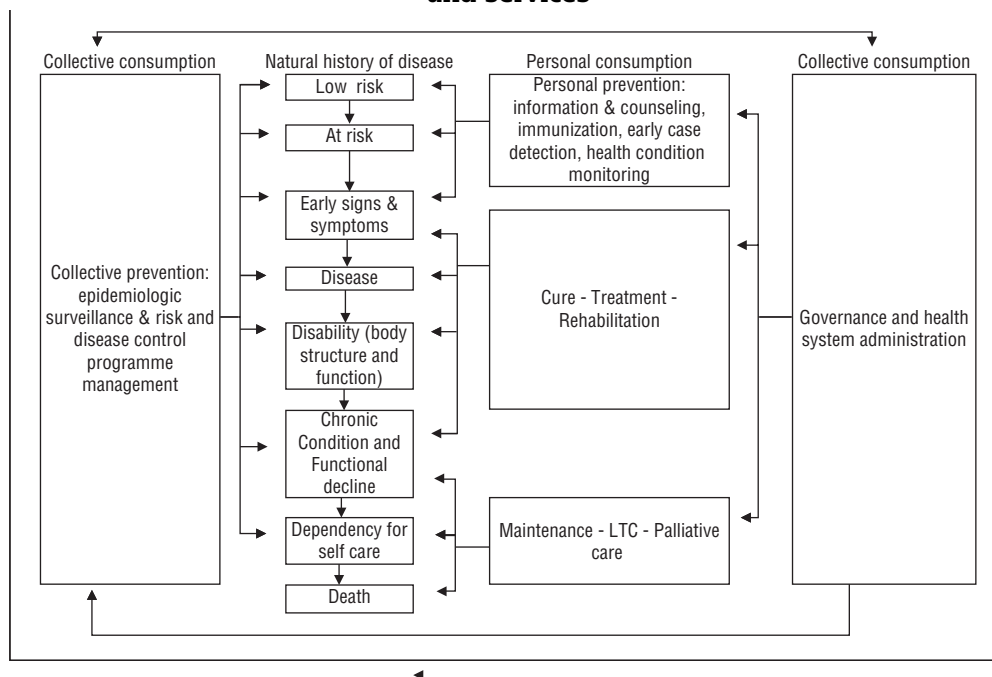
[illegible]

Collective consumption

Collective prevention: epidemiologic surveillance & risk and disease control programme management

Natural history of disease

Low risk

At risk

Early signs & symptoms

Disease

Disability (body structure and function)

Chronic Condition and Functional decline

Dependency for self care

Death

Personal consumption

Personal prevention: information & counseling, immunization, early case detection, health condition monitoring

Cure - Treatment - Rehabilitation

Maintenance - LTC - Palliative care

Collective consumption

Governance and health system administration